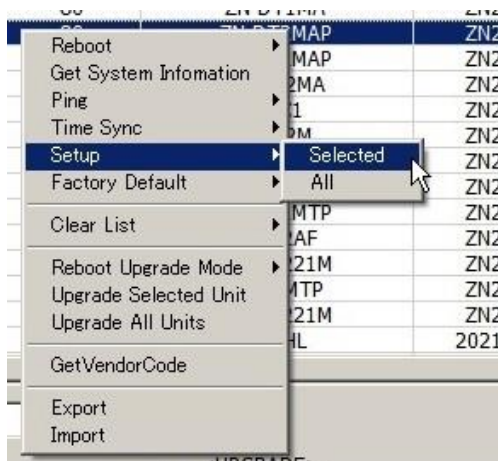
Reboot
Get System Infomation
Ping
Time Sync
Setup
Factory Default
Clear List
Reboot Upgrade Mode
Upgrade Selected Unit
Upgrade All Units
GetVendorCode
Export
Import

Selected
All

| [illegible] | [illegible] | ZN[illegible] |
|---|---|---|
| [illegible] | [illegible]MAP | ZN2 |
| | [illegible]MAP | ZN2 |
| | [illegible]MA | ZN2 |
| | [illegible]1 | ZN2 |
| | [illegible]M | ZN2 |
| | | ZN2 |
| | | ZN2 |
| | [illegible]MTP | ZN2 |
| | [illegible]AF | ZN2 |
| | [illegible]21M | ZN2 |
| | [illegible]MTP | ZN2 |
| | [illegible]21M | ZN2 |
| | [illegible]HL | 2021 |

UPGRADE